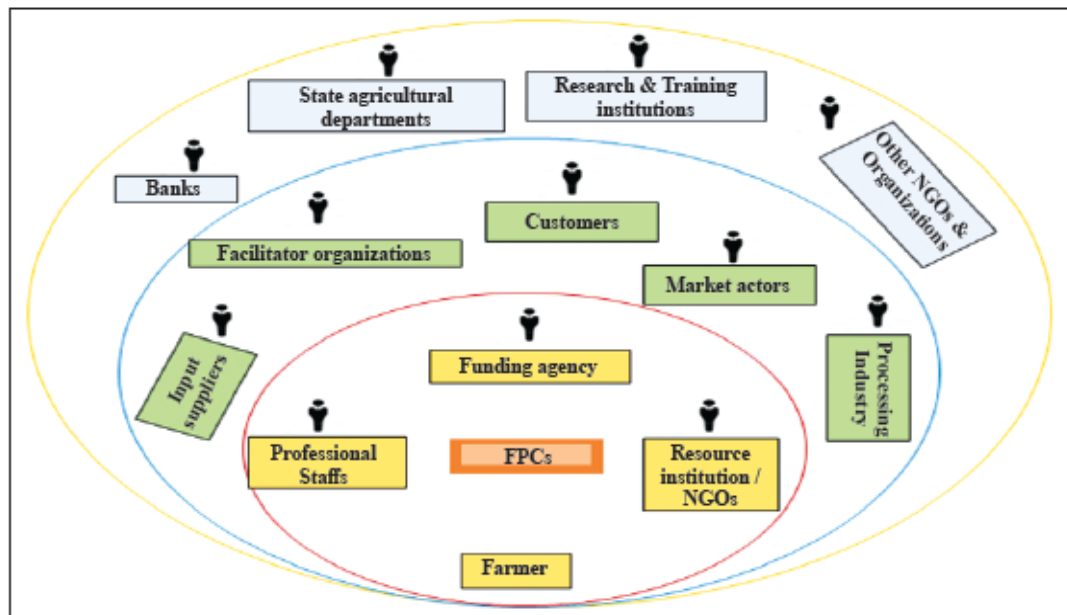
State agricultural departments

Research & Training institutions

Other NGOs & Organizations

Banks

Customers

Facilitator organizations

Market actors

Input suppliers

Funding agency

Processing Industry

Professional Staffs

FPCs

Resource institution / NGOs

Farmer